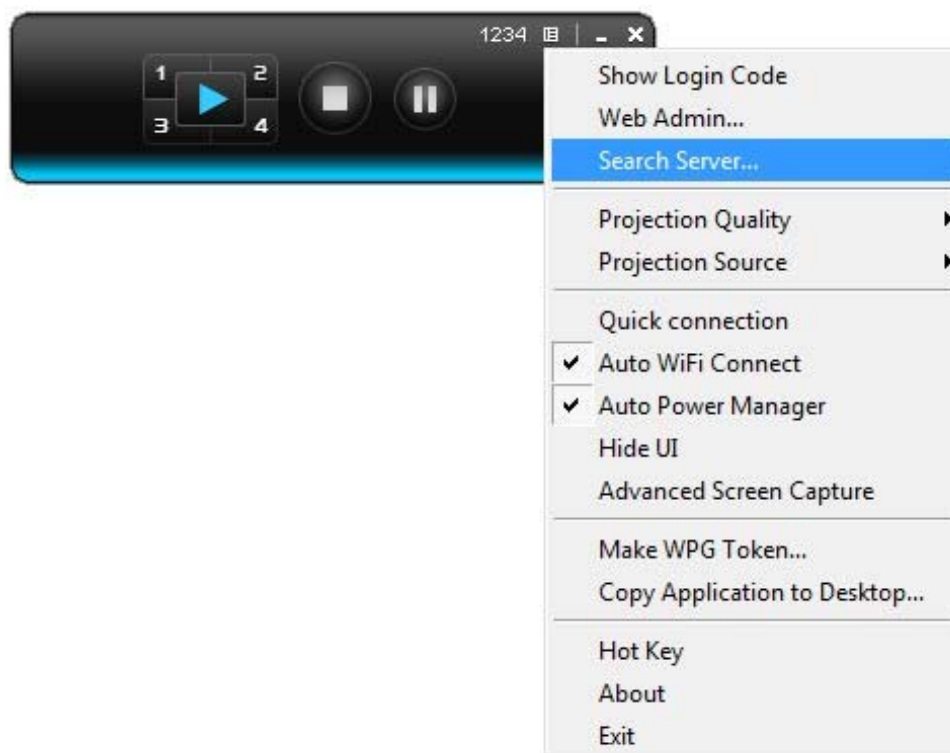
1234

1 2
3 4

Show Login Code
Web Admin...
Search Server...

Projection Quality
Projection Source

Quick connection
✔ Auto WiFi Connect
✔ Auto Power Manager
Hide UI
Advanced Screen Capture

Make WPG Token...
Copy Application to Desktop...

Hot Key
About
Exit